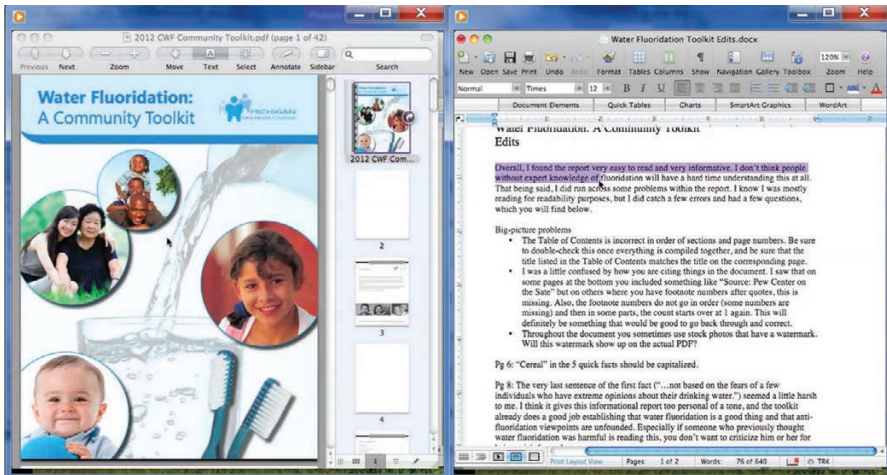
2012 CWF Community Toolkit.pdf (page 1 of 42)

Previous Next Zoom Move Text Select Annotate Sidebar Search

Water Fluoridation: A Community Toolkit

MICHIGAN

2012 CWF Com...

2

3

4

Water Fluoridation Toolkit Edits.docx

New Open Save Print Undo Redo Format Tables Columns Show Navigation Gallery Toolbox Zoom Help

Normal Times 12 B I U

Document Elements Quick Tables Charts SmartArt Graphics WordArt

Water Fluoridation: A Community Toolkit Edits

Overall, I found the report very easy to read and very informative. I don't think people without expert knowledge of fluoridation will have a hard time understanding this at all. That being said, I did run across some problems within the report. I know I was mostly reading for readability purposes, but I did catch a few errors and had a few questions, which you will find below.

Big-picture problems

• The Table of Contents is incorrect in order of sections and page numbers. Be sure to double-check this once everything is compiled together, and be sure that the title listed in the Table of Contents matches the title on the corresponding page.
• I was a little confused by how you are citing things in the document. I saw that on some pages at the bottom you included something like "Source: Pew Center on the Sate" but on others where you have footnote numbers after quotes, this is missing. Also, the footnote numbers do not go in order (some numbers are missing) and then in some parts, the count starts over at 1 again. This will definitely be something that would be good to go back through and correct.
• Throughout the document you sometimes use stock photos that have a watermark. Will this watermark show up on the actual PDF?

Pg 6: "Cereal" in the 5 quick facts should be capitalized.

Pg 8: The very last sentence of the first fact ("…not based on the fears of a few individuals who have extreme opinions about their drinking water.") seemed a little harsh to me. I think it gives this informational report too personal of a tone, and the toolkit already does a good job establishing that water fluoridation is a good thing and that anti-fluoridation viewpoints are unfounded. Especially if someone who previously thought water fluoridation was harmful is reading this, you don't want to criticize him or her for

Print Layout View Pages: 1 of 2 Words: 76 of 640 TRK